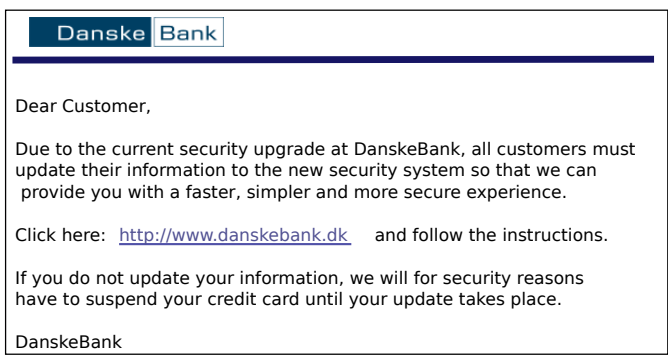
Danske Bank

Dear Customer,

Due to the current security upgrade at DanskeBank, all customers must update their information to the new security system so that we can provide you with a faster, simpler and more secure experience.

Click here: http://www.danskebank.dk and follow the instructions.

If you do not update your information, we will for security reasons have to suspend your credit card until your update takes place.

DanskeBank